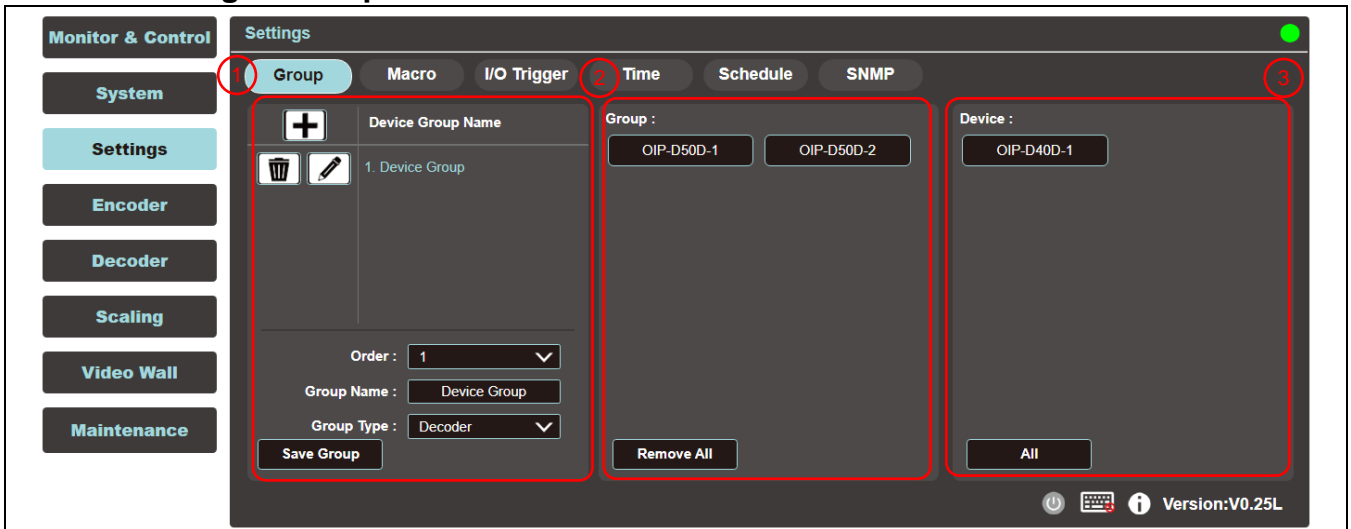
Monitor & Control
System
Settings
Encoder
Decoder
Scaling
Video Wall
Maintenance

Settings

1 Group
Macro
I/O Trigger
2 Time
Schedule
SNMP
3

Device Group Name
1. Device Group

Order : 1
Group Name : Device Group
Group Type : Decoder
Save Group

Group :
OIP-D50D-1
OIP-D50D-2
Remove All

Device :
OIP-D40D-1
All

Version:V0.25L